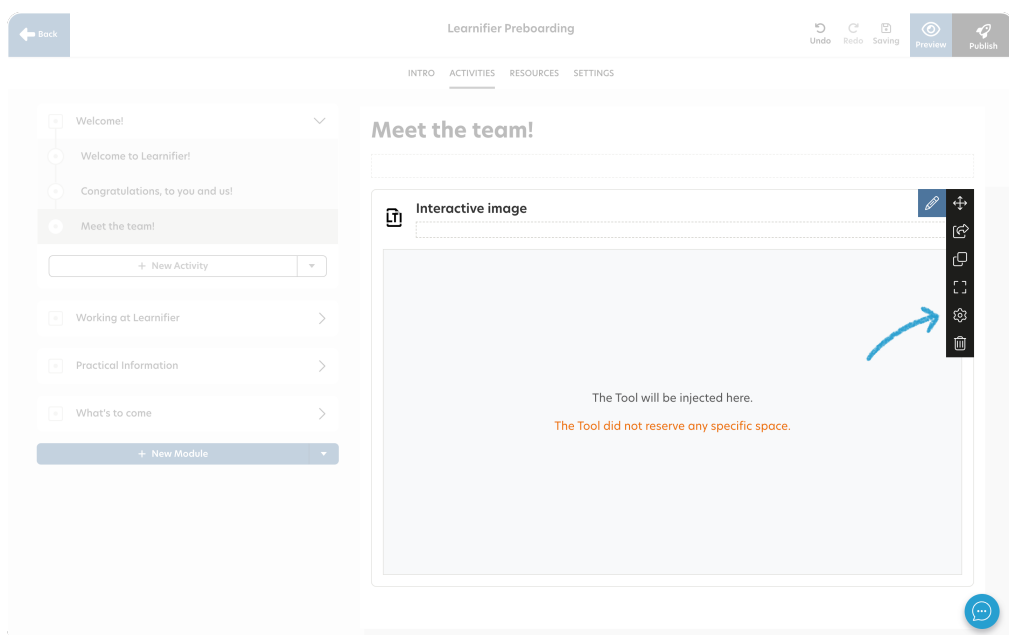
Back

Learnifier Preboarding

Undo Redo Saving Preview Publish

INTRO ACTIVITIES RESOURCES SETTINGS

Welcome!

Welcome to Learnifier!

Congratulations, to you and us!

Meet the team!

+ New Activity

Working at Learnifier

Practical Information

What's to come

+ New Module

Meet the team!

Interactive image

The Tool will be injected here.

The Tool did not reserve any specific space.